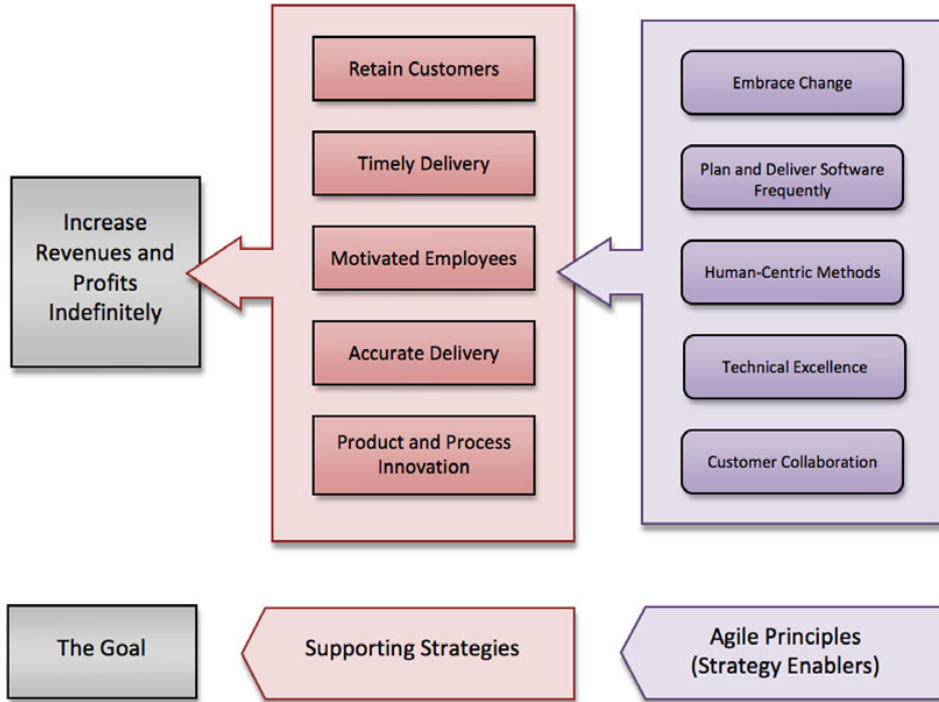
Increase Revenues and Profits Indefinitely

Retain Customers

Timely Delivery

Motivated Employees

Accurate Delivery

Product and Process Innovation

Embrace Change

Plan and Deliver Software Frequently

Human-Centric Methods

Technical Excellence

Customer Collaboration

The Goal

Supporting Strategies

Agile Principles (Strategy Enablers)